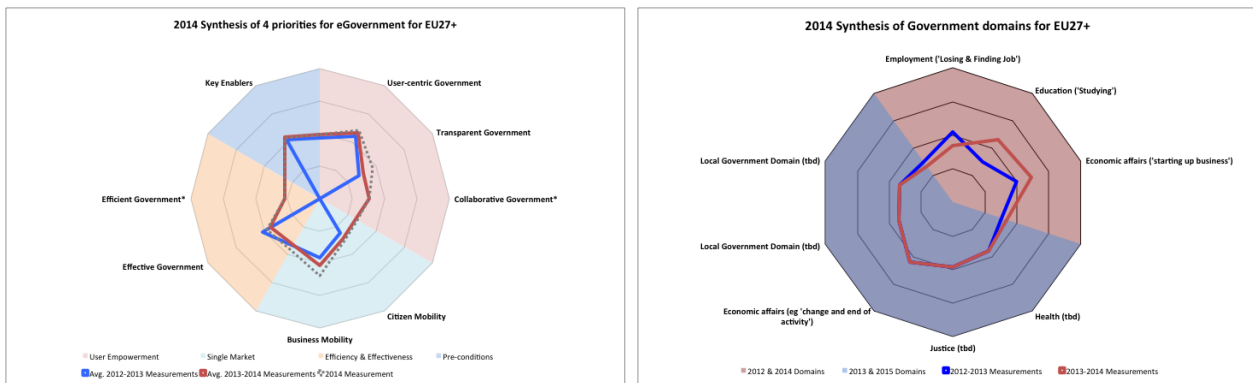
2014 Synthesis of 4 priorities for eGovernment for EU27+

Key Enablers
User-centric Government
Transparent Government
Efficient Government*
Collaborative Government*
Effective Government
Citizen Mobility
Business Mobility

User Empowerment
Single Market
Efficiency & Effectiveness
Pre-conditions
Avg. 2012-2013 Measurements
Avg. 2013-2014 Measurements
2014 Measurement

2014 Synthesis of Government domains for EU27+

Employment ('Losing & Finding Job')
Education ('Studying')
Local Government Domain (tbd)
Economic affairs ('starting up business')
Local Government Domain (tbd)
Economic affairs (eg 'change and end of activity')
Health (tbd)
Justice (tbd)

2012 & 2014 Domains
2013 & 2015 Domains
2012-2013 Measurements
2013-2014 Measurements